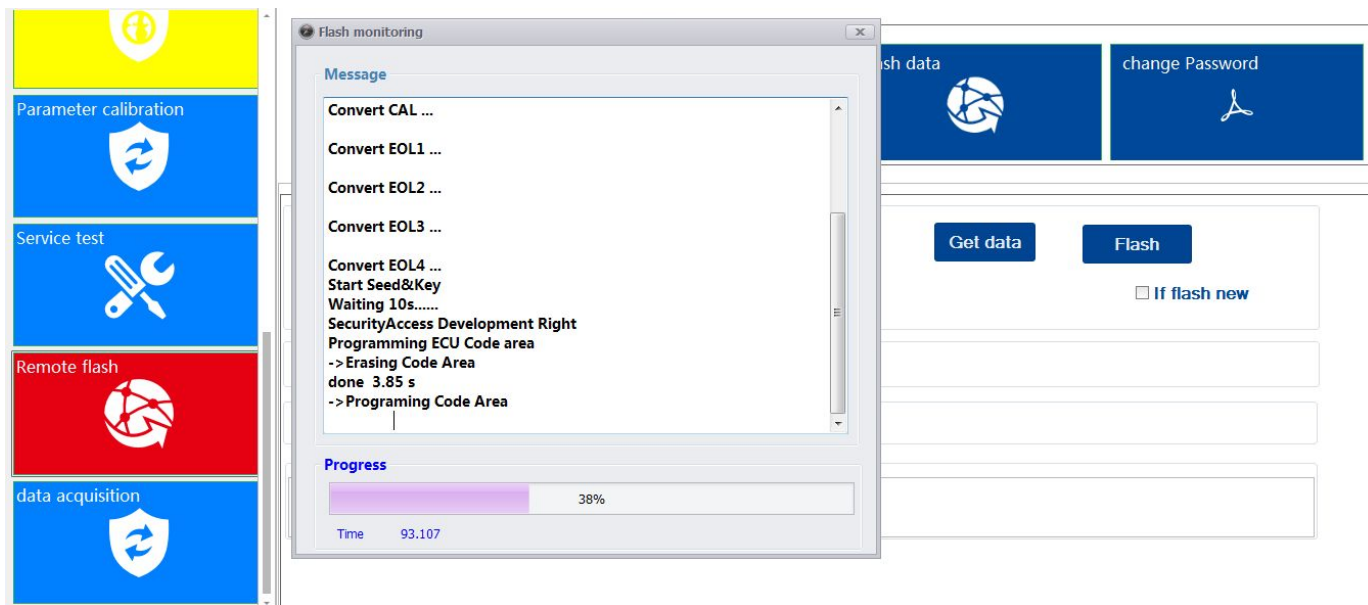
Parameter calibration

Service test

Remote flash

data acquisition

Flash monitoring

Message

Convert CAL ...

Convert EOL1 ...

Convert EOL2 ...

Convert EOL3 ...

Convert EOL4 ...
Start Seed&Key
Waiting 10s......
SecurityAccess Development Right
Programming ECU Code area
->Erasing Code Area
done 3.85 s
->Programing Code Area

Progress

38%

Time 93.107

sh data

change Password

Get data

Flash

If flash new